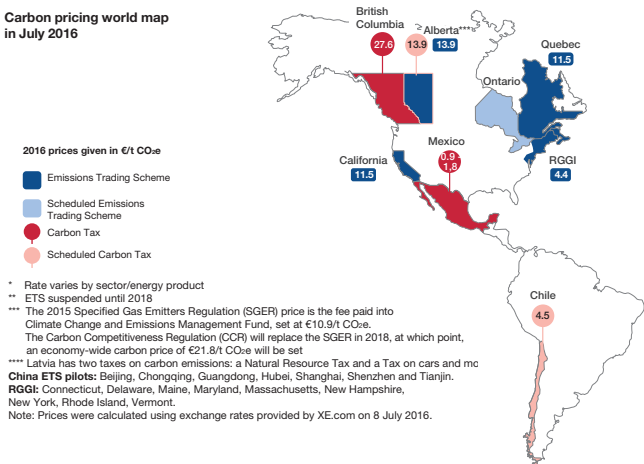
Carbon pricing world map in July 2016

British Columbia

27.6

Alberta***

13.9

13.9

Quebec

11.5

Ontario

Mexico

0.9

1.8

California

11.5

RGGI

4.4

2016 prices given in €/t CO₂e

Emissions Trading Scheme

Scheduled Emissions Trading Scheme

Carbon Tax

Scheduled Carbon Tax

Chile

4.5

* Rate varies by sector/energy product
** ETS suspended until 2018
*** The 2015 Specified Gas Emitters Regulation (SGER) price is the fee paid into Climate Change and Emissions Management Fund, set at €10.9/t CO₂e. The Carbon Competitiveness Regulation (CCR) will replace the SGER in 2018, at which point, an economy-wide carbon price of €21.8/t CO₂e will be set
**** Latvia has two taxes on carbon emissions: a Natural Resource Tax and a Tax on cars and mo
China ETS pilots: Beijing, Chongqing, Guangdong, Hubei, Shanghai, Shenzhen and Tianjin.
RGGI: Connecticut, Delaware, Maine, Maryland, Massachusetts, New Hampshire, New York, Rhode Island, Vermont.
Note: Prices were calculated using exchange rates provided by XE.com on 8 July 2016.